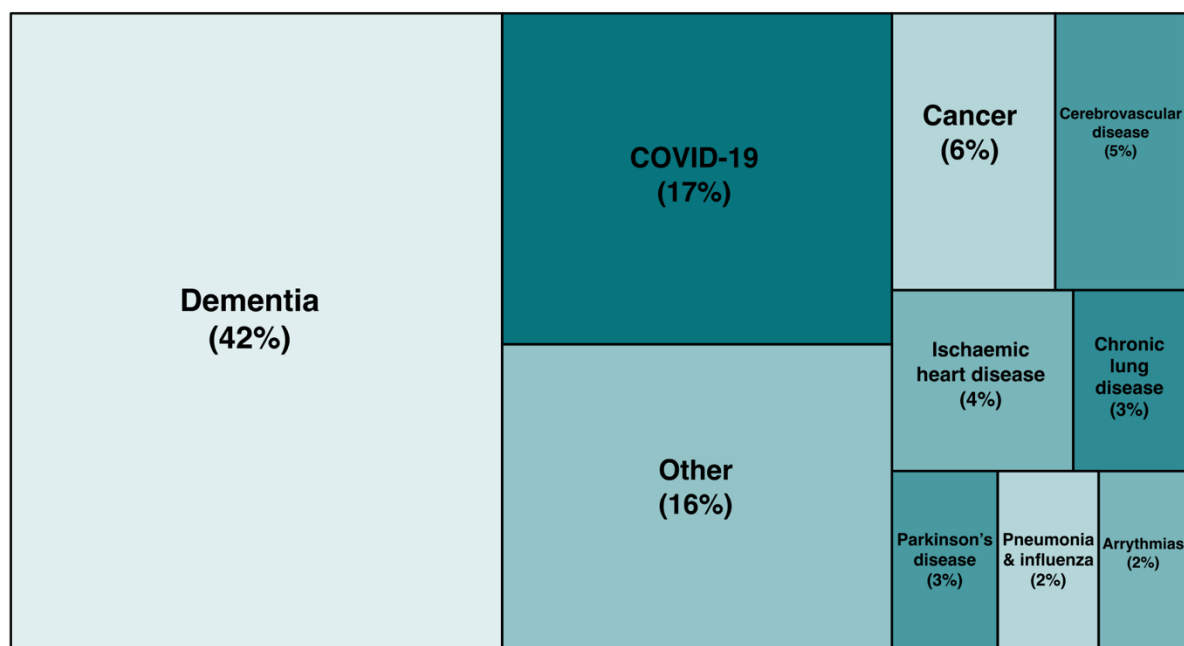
Dementia
(42%)

COVID-19
(17%)

Other
(16%)

Cancer
(6%)

Cerebrovascular disease
(5%)

Ischaemic heart disease
(4%)

Chronic lung disease
(3%)

Parkinson's disease
(3%)

Pneumonia & influenza
(2%)

Arrythmias
(2%)